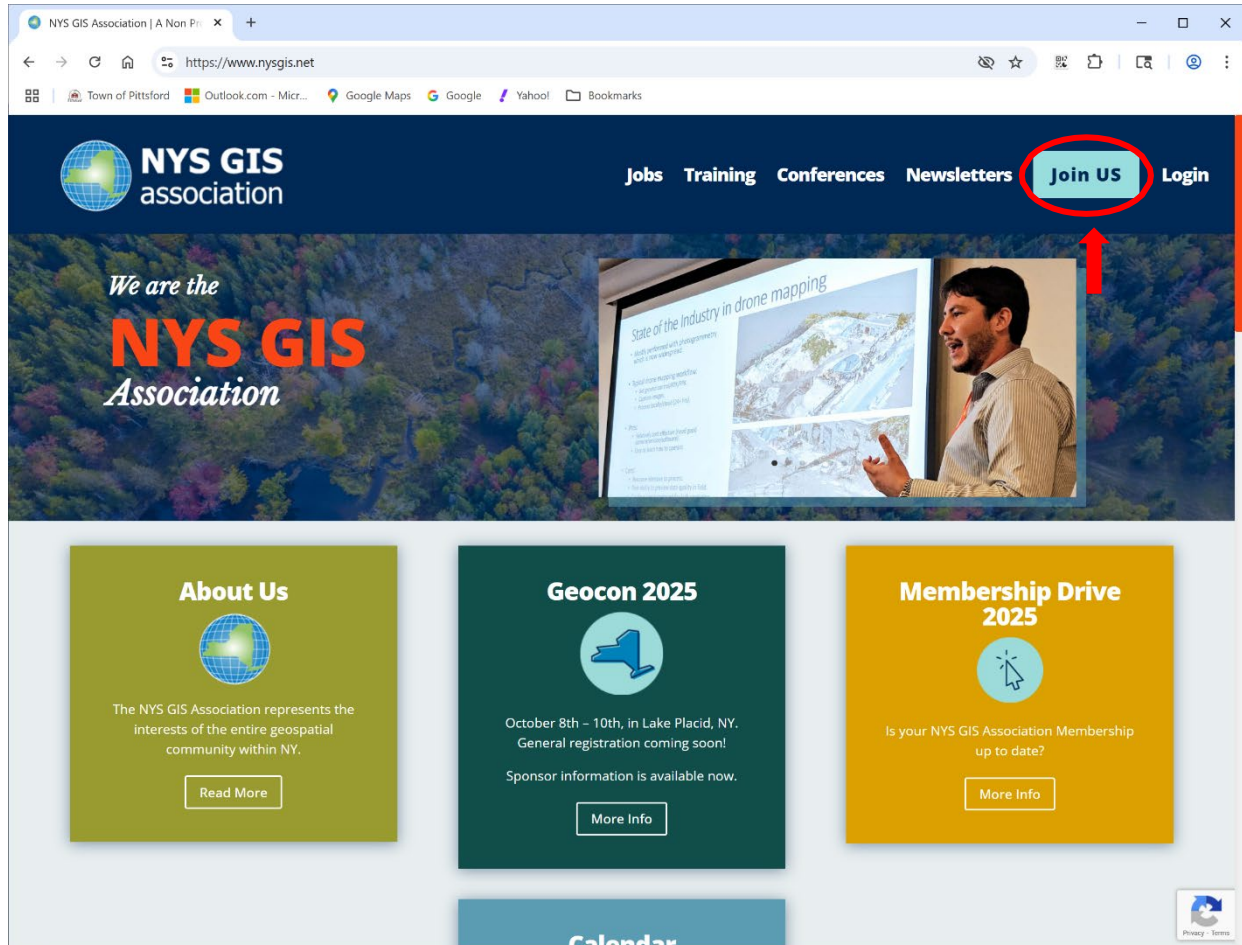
NYS GIS Association | A Non Pr ×
+
https://www.nysgis.net
Town of Pittsford
Outlook.com - Micr...
Google Maps
Google
Yahoo!
Bookmarks

NYS GIS association

Jobs Training Conferences Newsletters Join US Login

We are the
NYS GIS
Association

State of the Industry in drone mapping

About Us

The NYS GIS Association represents the interests of the entire geospatial community within NY.

Read More

Geocon 2025

October 8th – 10th, in Lake Placid, NY. General registration coming soon!

Sponsor information is available now.

More Info

Membership Drive 2025

Is your NYS GIS Association Membership up to date?

More Info

Calendar

Privacy - Terms